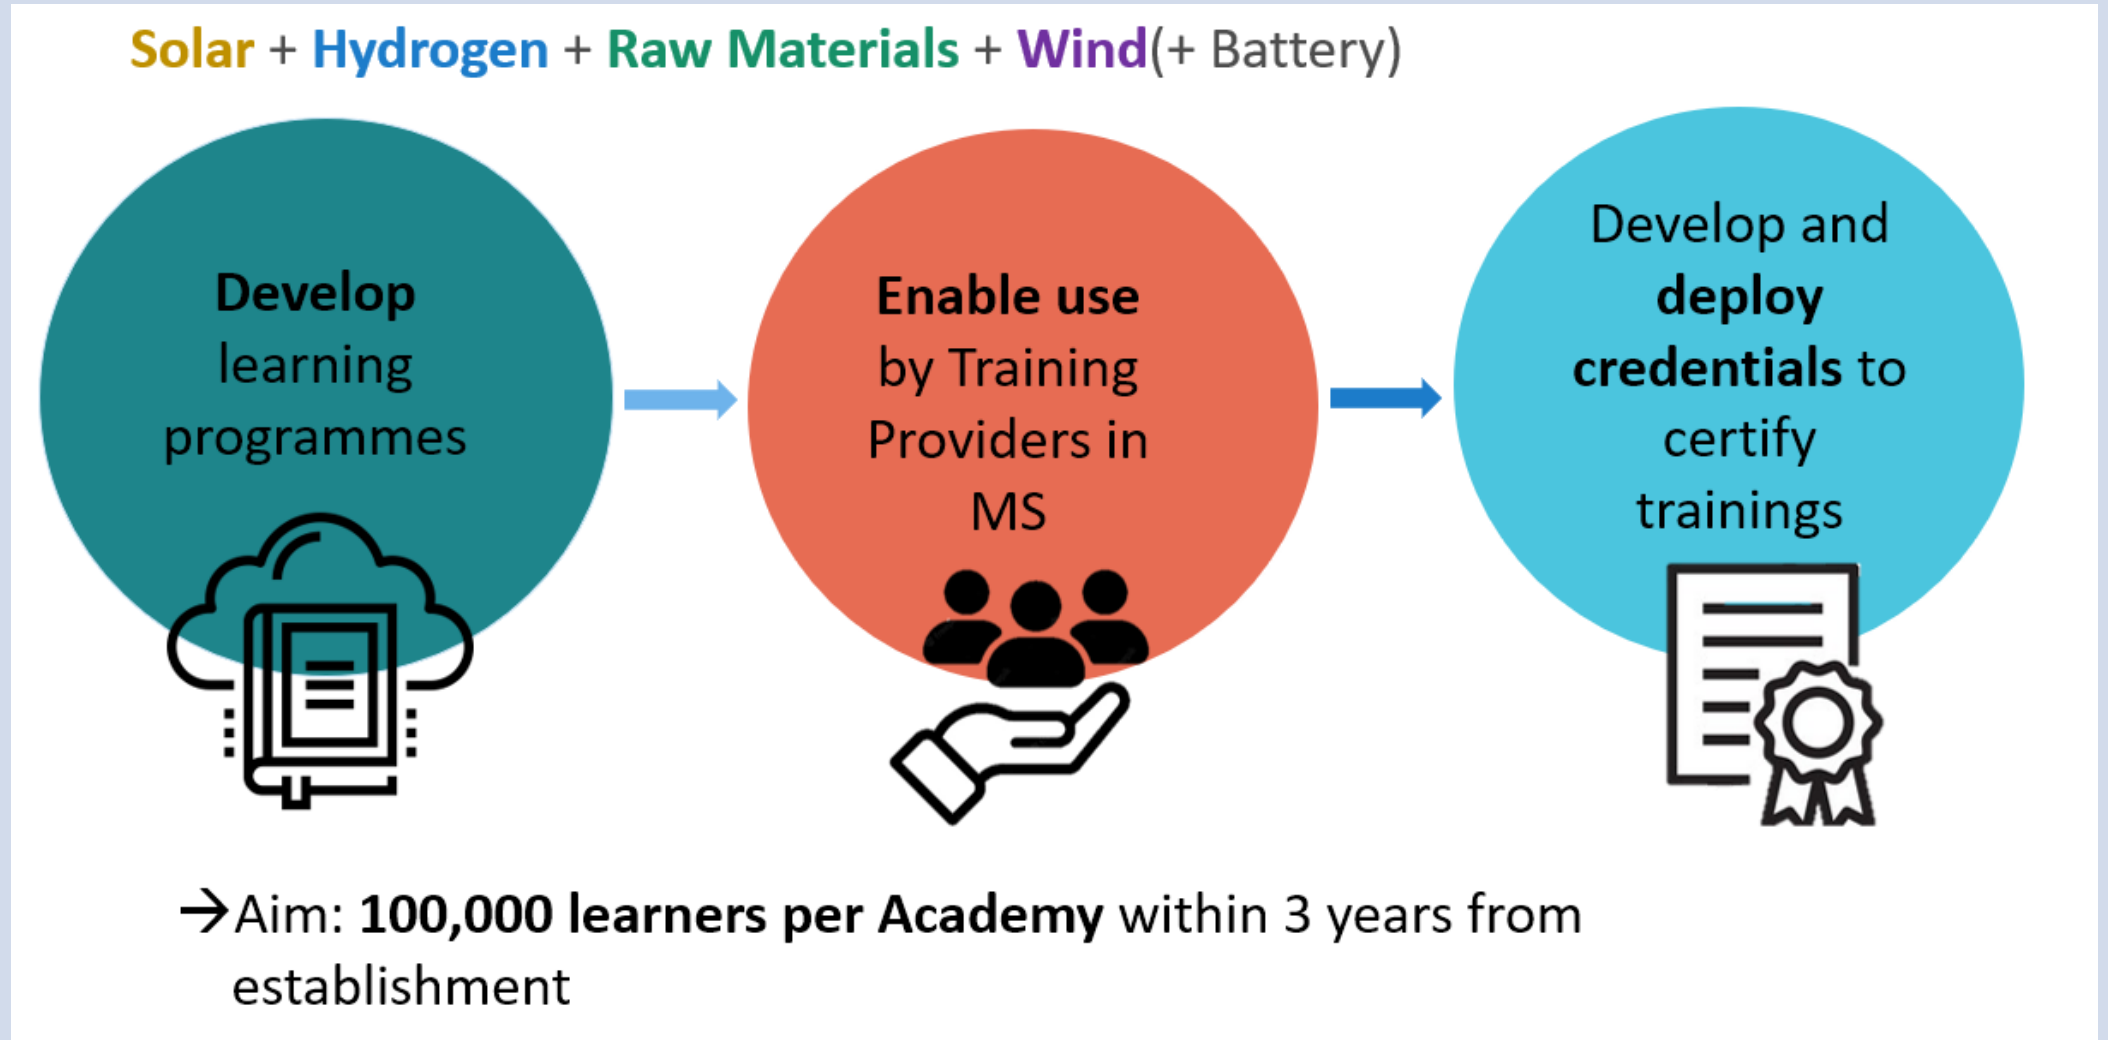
Solar + Hydrogen + Raw Materials + Wind(+ Battery)

Develop learning programmes

Enable use by Training Providers in MS

Develop and deploy credentials to certify trainings

→Aim: 100,000 learners per Academy within 3 years from establishment